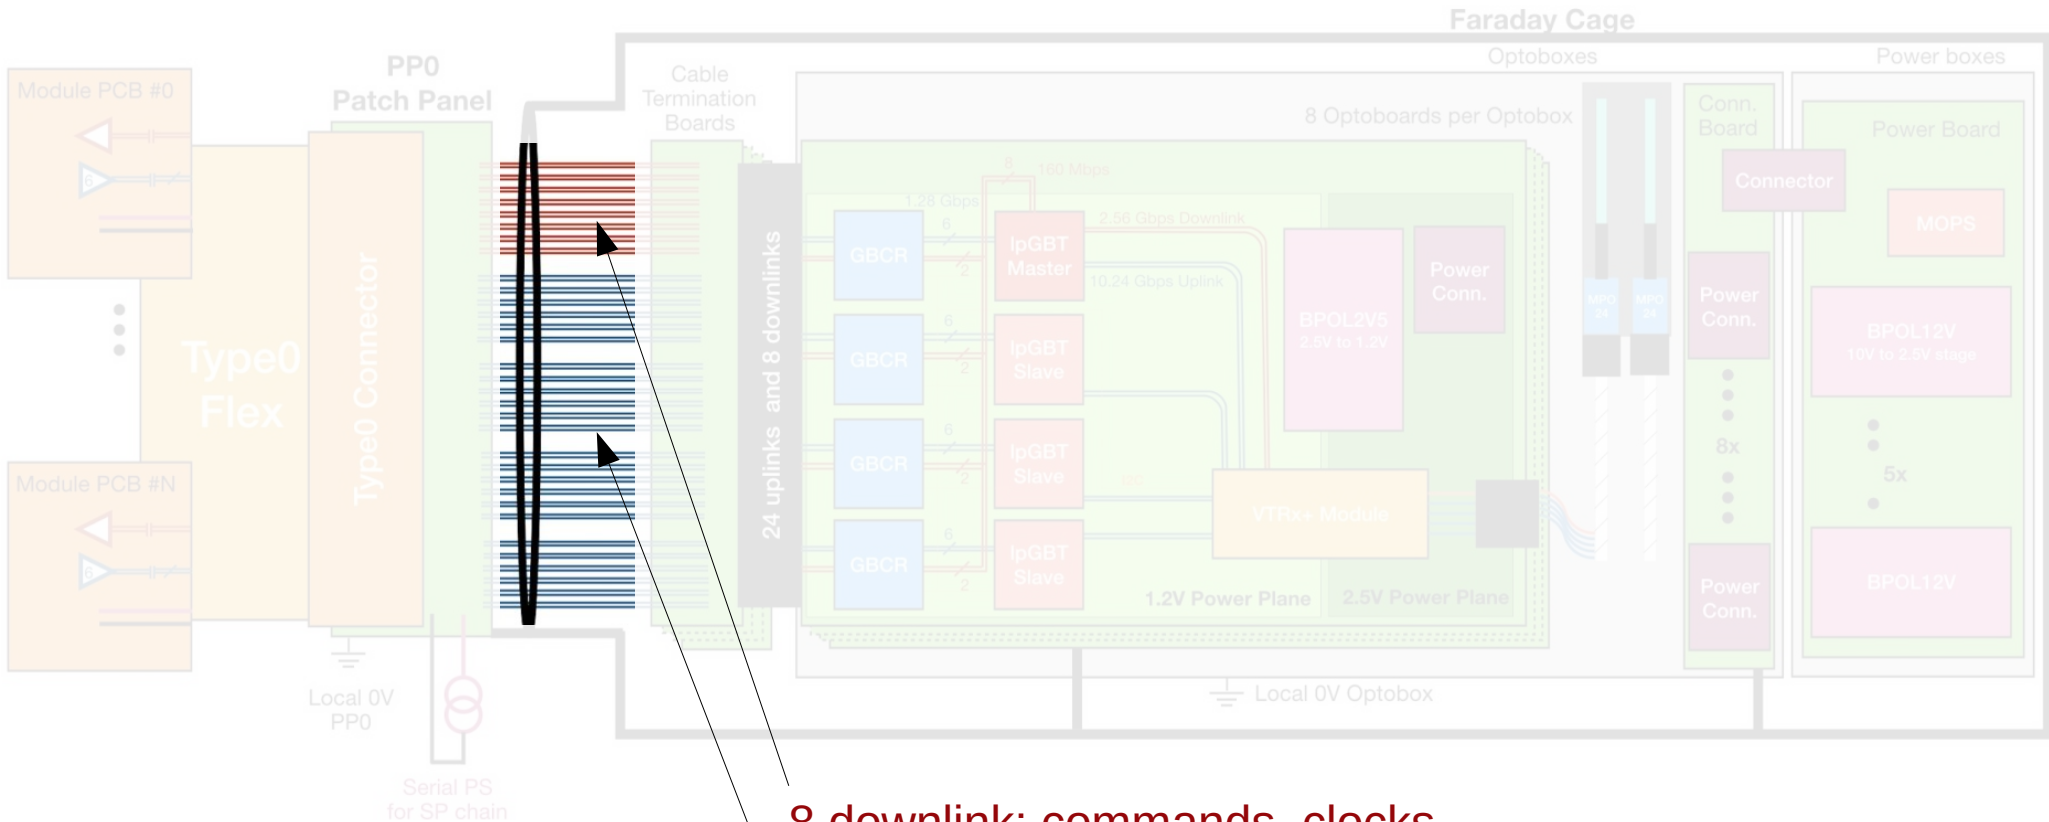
Faraday Cage
Optoboxes
Power boxes
Module PCB #0
PP0
Patch Panel
Cable Termination Boards
8 Optoboards per Optobox
Conn. Board
Power Board
Connector
MOPS
8
160 Mbps
1.28 Gbps
2.56 Gbps Downlink
10.24 Gbps Uplink
GBCR
lpGBT Master
Power Conn.
BPOL2V5
2.5V to 1.2V
Power Conn.
BPOL12V
10V to 2.5V stage
Type0 Flex
Type0 Connector
24 uplinks and 8 downlinks
GBCR
lpGBT Slave
GBCR
lpGBT Slave
8x
5x
Module PCB #N
VTRx+ Module
GBCR
lpGBT Slave
1.2V Power Plane
2.5V Power Plane
Power Conn.
BPOL12V
Local 0V PP0
Local 0V Optobox
Serial PS for SP chain
8 downlink: commands, clocks